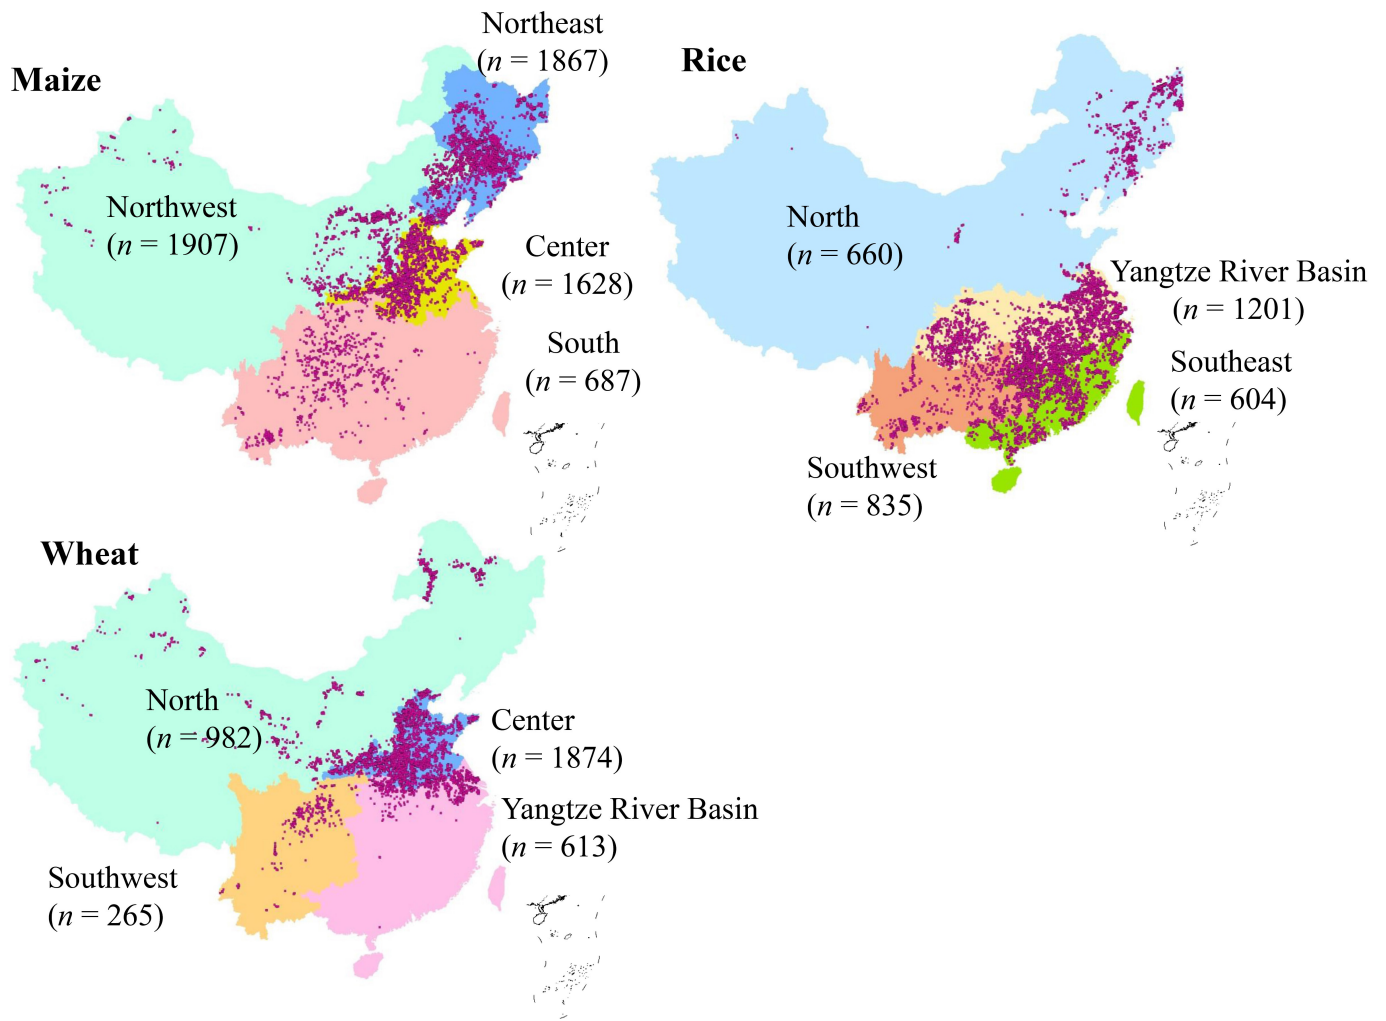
Maize

Northeast
($n$ = 1867)

Northwest
($n$ = 1907)

Center
($n$ = 1628)

South
($n$ = 687)

Rice

North
($n$ = 660)

Yangtze River Basin
($n$ = 1201)

Southeast
($n$ = 604)

Southwest
($n$ = 835)

Wheat

North
($n$ = 982)

Center
($n$ = 1874)

Yangtze River Basin
($n$ = 613)

Southwest
($n$ = 265)